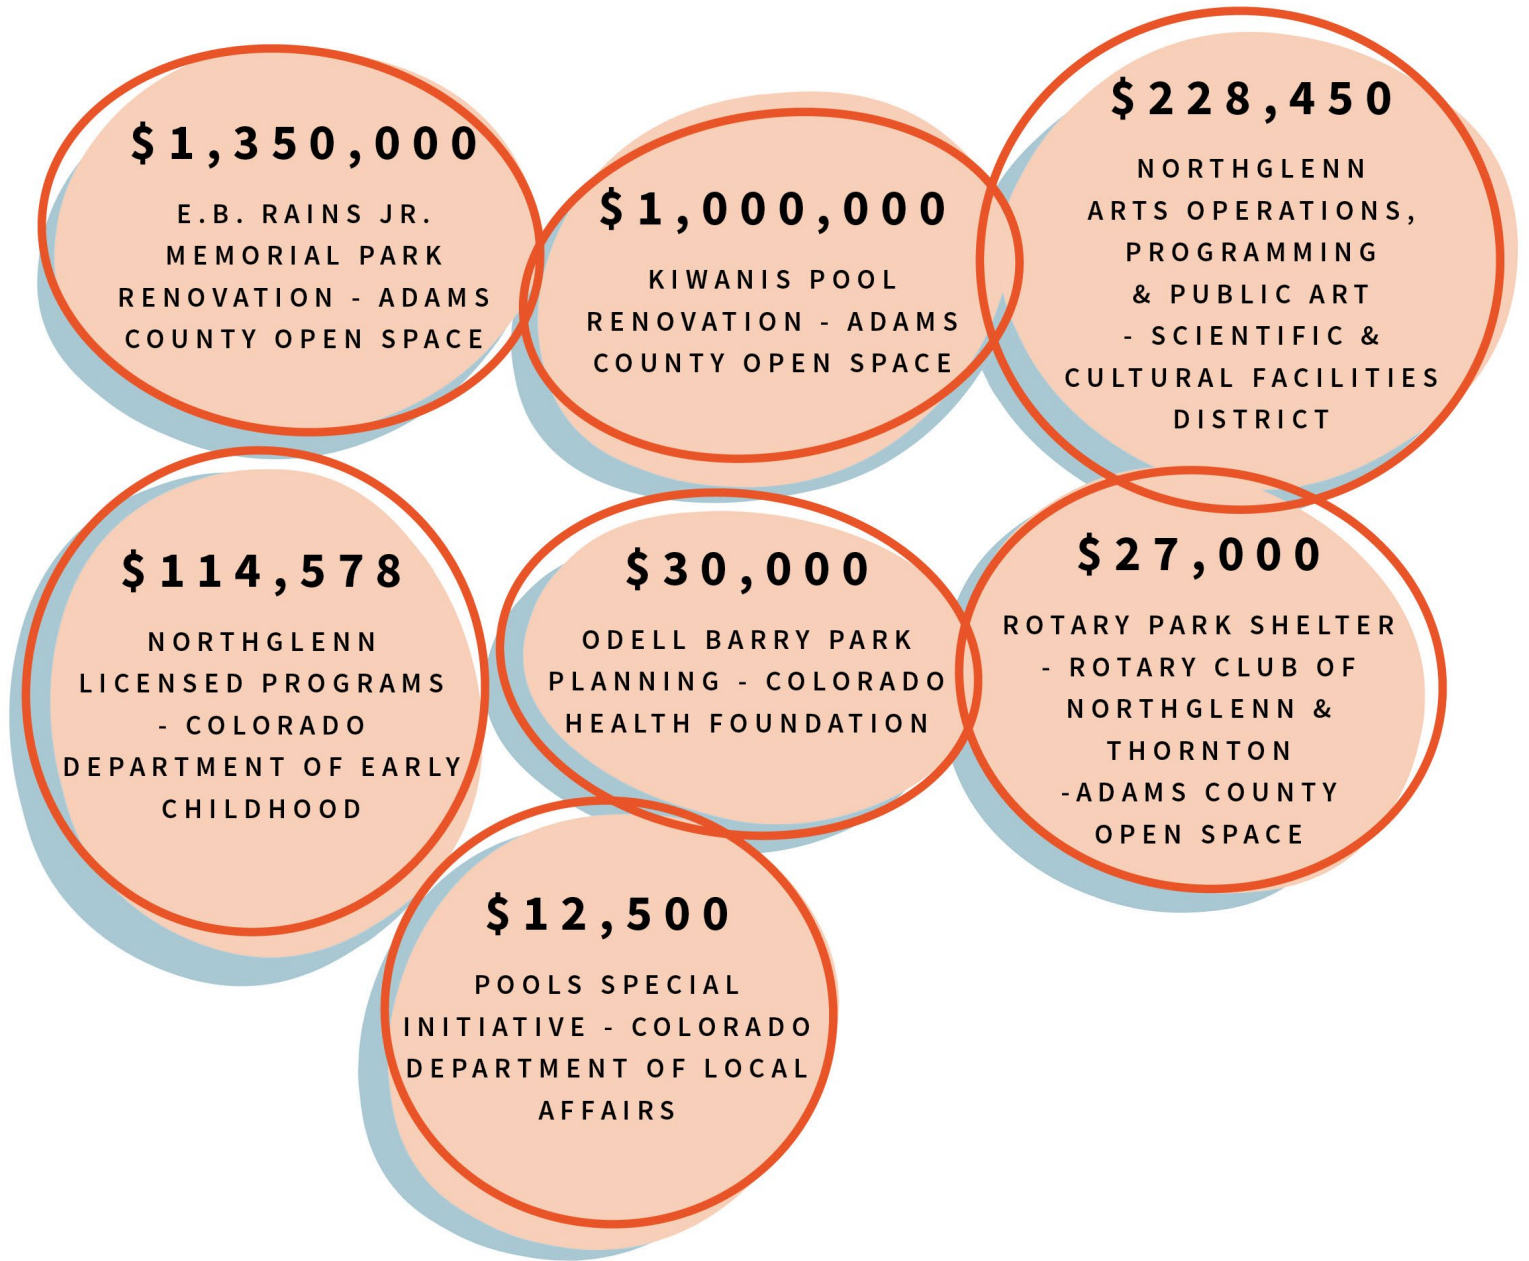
$1,350,000

E.B. RAINS JR. MEMORIAL PARK RENOVATION - ADAMS COUNTY OPEN SPACE

$1,000,000

KIWANIS POOL RENOVATION - ADAMS COUNTY OPEN SPACE

$228,450

NORTHGLENN ARTS OPERATIONS, PROGRAMMING & PUBLIC ART - SCIENTIFIC & CULTURAL FACILITIES DISTRICT

$114,578

NORTHGLENN LICENSED PROGRAMS - COLORADO DEPARTMENT OF EARLY CHILDHOOD

$30,000

ODELL BARRY PARK PLANNING - COLORADO HEALTH FOUNDATION

$27,000

ROTARY PARK SHELTER - ROTARY CLUB OF NORTHGLENN & THORNTON -ADAMS COUNTY OPEN SPACE

$12,500

POOLS SPECIAL INITIATIVE - COLORADO DEPARTMENT OF LOCAL AFFAIRS